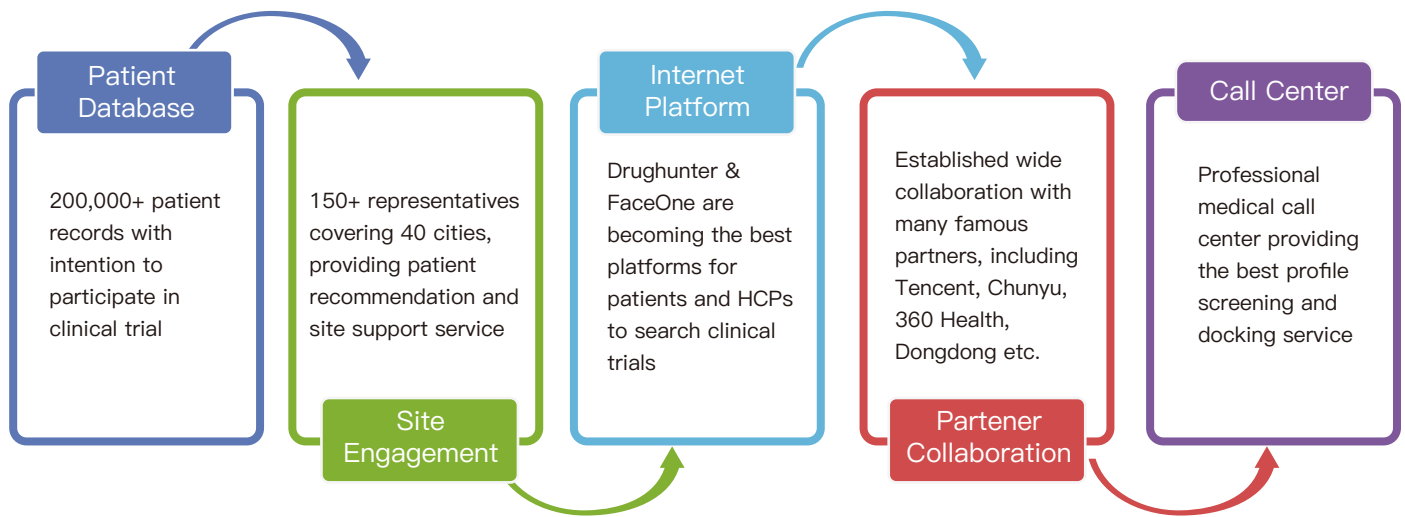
Patient Database

200,000+ patient records with intention to participate in clinical trial

150+ representatives covering 40 cities, providing patient recommendation and site support service

Site Engagement

Internet Platform

Drughunter & FaceOne are becoming the best platforms for patients and HCPs to search clinical trials

Established wide collaboration with many famous partners, including Tencent, Chunyu, 360 Health, Dongdong etc.

Partener Collaboration

Call Center

Professional medical call center providing the best profile screening and docking service